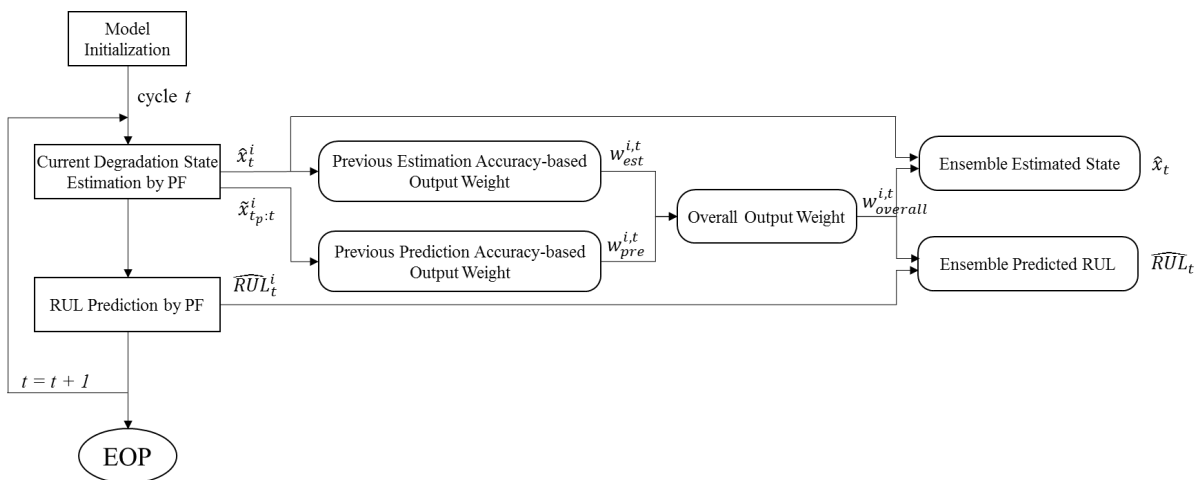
Model Initialization

cycle $t$

Current Degradation State Estimation by PF

$\hat{x}_t^i$

$\tilde{x}_{t_p:t}^i$

Previous Estimation Accuracy-based Output Weight

$w_{est}^{i,t}$

Previous Prediction Accuracy-based Output Weight

$w_{pre}^{i,t}$

Overall Output Weight

$w_{overall}^{i,t}$

Ensemble Estimated State

$\hat{x}_t$

Ensemble Predicted RUL

$\widehat{RUL}_t$

RUL Prediction by PF

$\widehat{RUL}_t^i$

$t = t + 1$

EOP